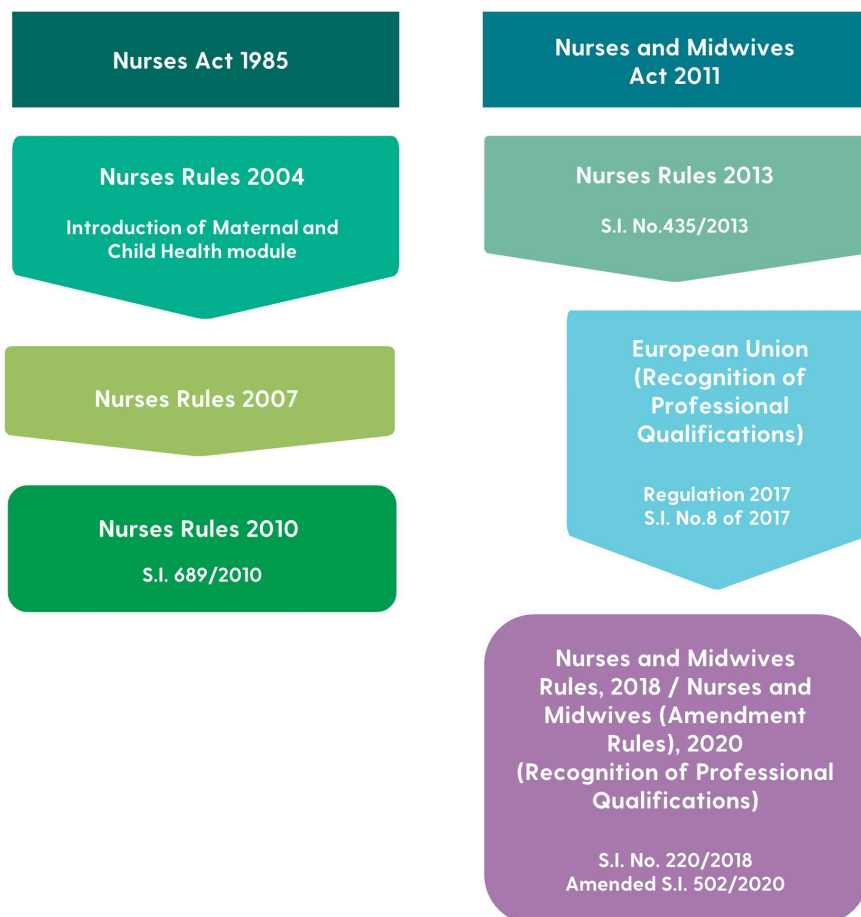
Nurses Act 1985

Nurses Rules 2004

Introduction of Maternal and Child Health module

Nurses Rules 2007

Nurses Rules 2010

S.I. 689/2010

Nurses and Midwives Act 2011

Nurses Rules 2013

S.I. No.435/2013

European Union (Recognition of Professional Qualifications)

Regulation 2017
S.I. No.8 of 2017

Nurses and Midwives Rules, 2018 / Nurses and Midwives (Amendment Rules), 2020 (Recognition of Professional Qualifications)

S.I. No. 220/2018
Amended S.I. 502/2020